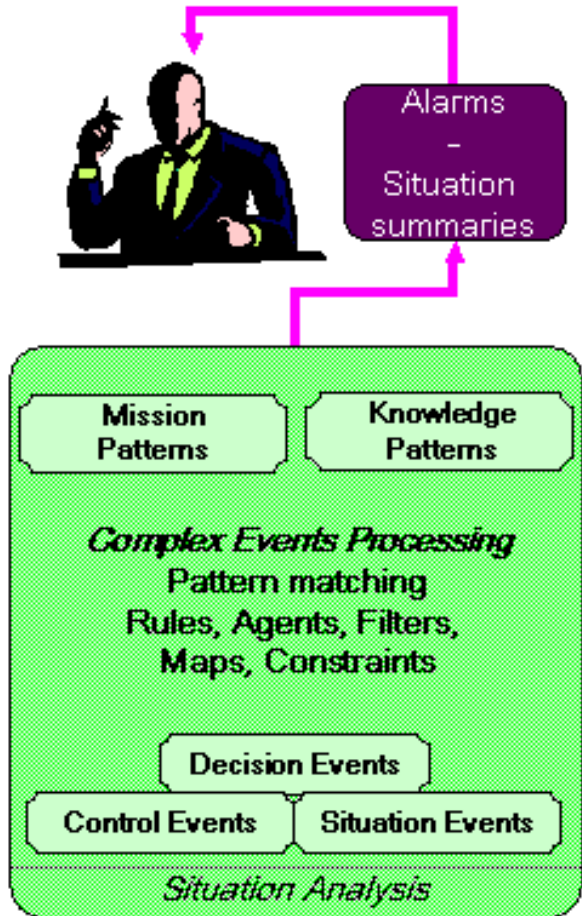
Alarms
-
Situation summaries

Mission Patterns

Knowledge Patterns

Complex Events Processing
Pattern matching
Rules, Agents, Filters, Maps, Constraints

Decision Events

Control Events

Situation Events

Situation Analysis